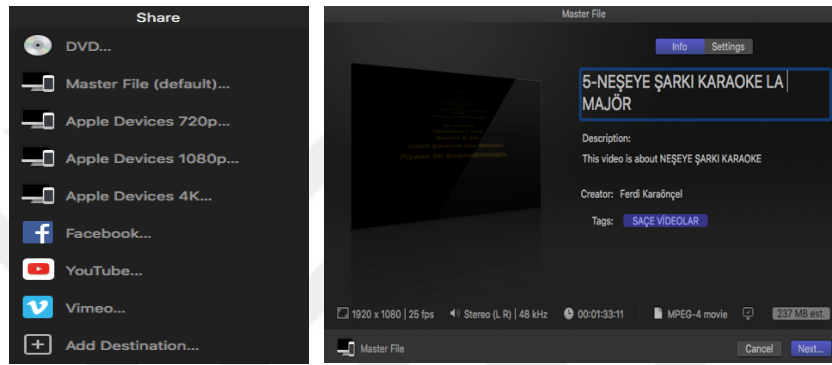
Share

DVD...

Master File (default)...

Apple Devices 720p...

Apple Devices 1080p...

Apple Devices 4K...

Facebook...

YouTube...

Vimeo...

Add Destination...

Master File

Info Settings

5-NEŞEYE ŞARKI KARAOKE LA MAJÖR

Description:

This video is about NEŞEYE ŞARKI KARAOKE

Creator: Ferdi Karaönçel

Tags: SAÇE VİDEOLAR

1920 x 1080 | 25 fps Stereo (L R) | 48 kHz 00:01:33:11 MPEG-4 movie 237 MB est.

Master File

Cancel Next...